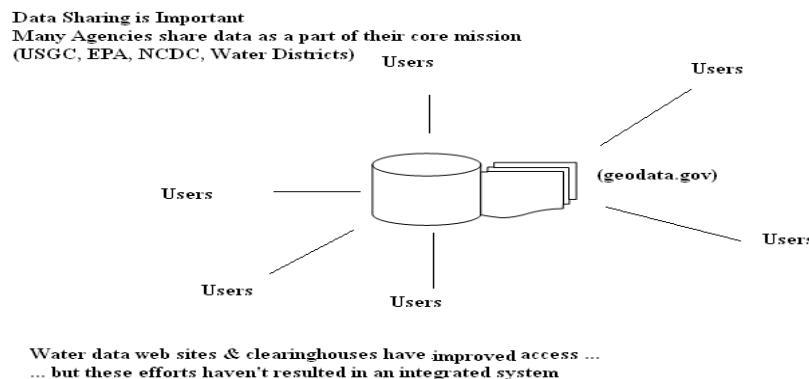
Data Sharing is Important
Many Agencies share data as a part of their core mission (USGC, EPA, NCDC, Water Districts)

Users

Users

(geodata.gov)

Users

Users

Users

Users

Water data web sites & clearinghouses have improved access ...
... but these efforts haven't resulted in an integrated system